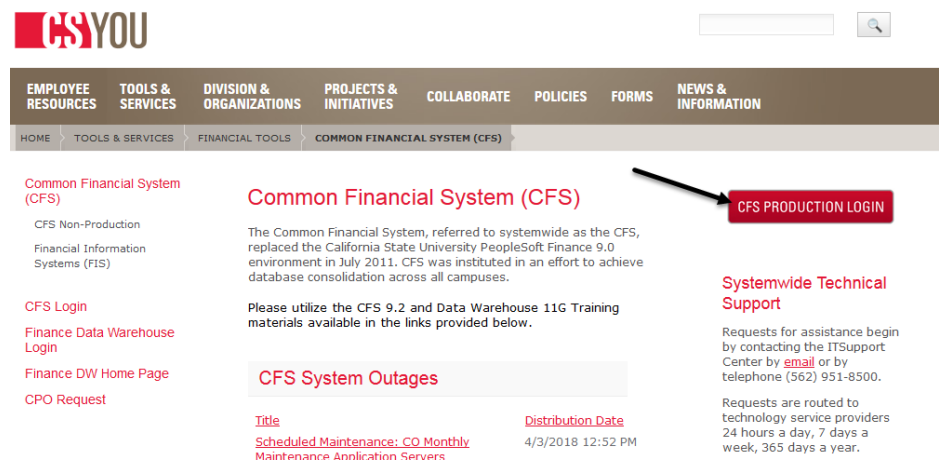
CSYOU

EMPLOYEE RESOURCES | TOOLS & SERVICES | DIVISION & ORGANIZATIONS | PROJECTS & INITIATIVES | COLLABORATE | POLICIES | FORMS | NEWS & INFORMATION

HOME | TOOLS & SERVICES | FINANCIAL TOOLS | COMMON FINANCIAL SYSTEM (CFS)

Common Financial System (CFS)

CFS Non-Production

Financial Information Systems (FIS)

CFS Login

Finance Data Warehouse Login

Finance DW Home Page

CPO Request

Common Financial System (CFS)

The Common Financial System, referred to systemwide as the CFS, replaced the California State University PeopleSoft Finance 9.0 environment in July 2011. CFS was instituted in an effort to achieve database consolidation across all campuses.

Please utilize the CFS 9.2 and Data Warehouse 11G Training materials available in the links provided below.

CFS System Outages

| Title | Distribution Date |
|---|---|
| Scheduled Maintenance: CO Monthly Maintenance Application Servers | 4/3/2018 12:52 PM |

CFS PRODUCTION LOGIN

Systemwide Technical Support

Requests for assistance begin by contacting the ITSupport Center by email or by telephone (562) 951-8500.

Requests are routed to technology service providers 24 hours a day, 7 days a week, 365 days a year.